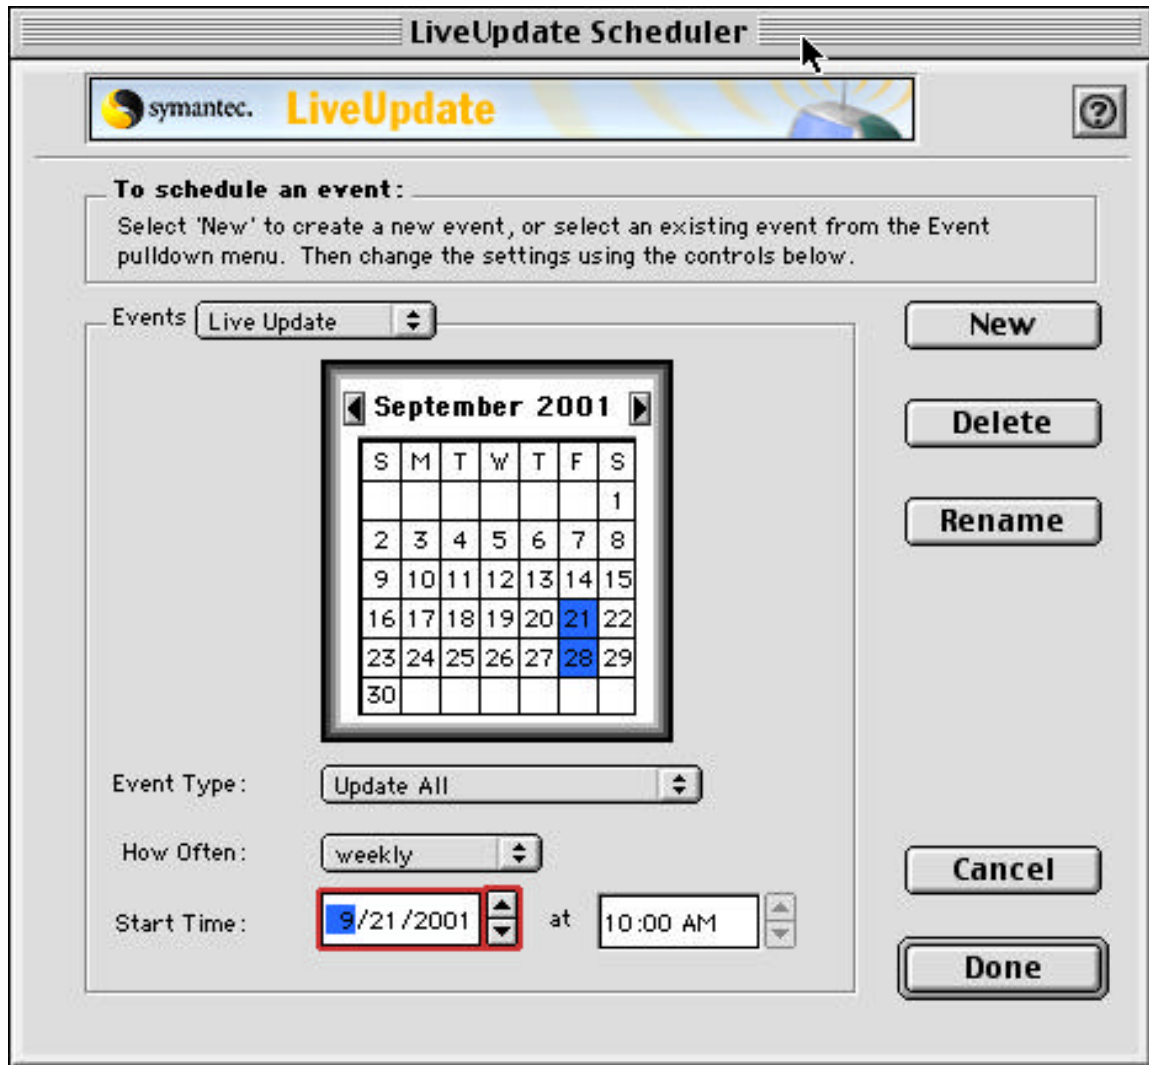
LiveUpdate Scheduler

symantec. LiveUpdate

?

To schedule an event:

Select 'New' to create a new event, or select an existing event from the Event pulldown menu. Then change the settings using the controls below.

Events Live Update

New

Delete

Rename

September 2001

| S | M | T | W | T | F | S |
|---|---|---|---|---|---|---|
| | | | | | | 1 |
| 2 | 3 | 4 | 5 | 6 | 7 | 8 |
| 9 | 10 | 11 | 12 | 13 | 14 | 15 |
| 16 | 17 | 18 | 19 | 20 | 21 | 22 |
| 23 | 24 | 25 | 26 | 27 | 28 | 29 |
| 30 | | | | | | |

Event Type: Update All

How Often: weekly

Start Time: 9/21/2001 at 10:00 AM

Cancel

Done